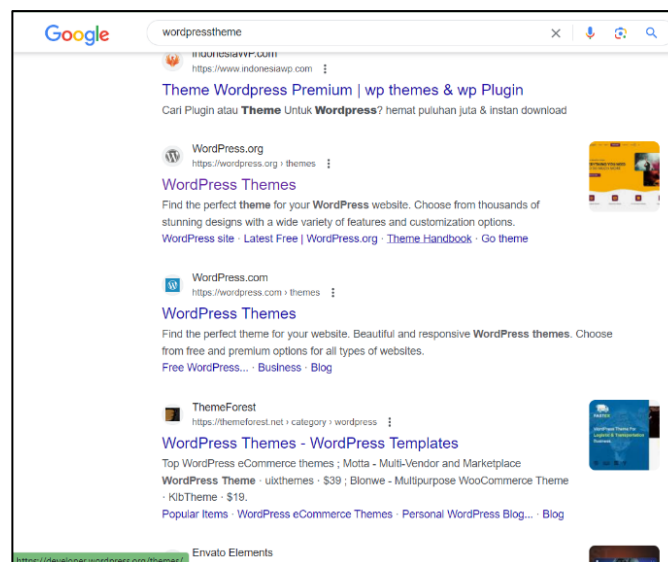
Google

wordpresstheme

IndonesiaWP.com
https://www.indonesiawp.com

Theme Wordpress Premium | wp themes & wp Plugin

Cari Plugin atau Theme Untuk Wordpress? hemat puluhan juta & instan download

WordPress.org
https://wordpress.org › themes

WordPress Themes

Find the perfect theme for your WordPress website. Choose from thousands of stunning designs with a wide variety of features and customization options.

WordPress site · Latest Free | WordPress.org · Theme Handbook · Go theme

WordPress.com
https://wordpress.com › themes

WordPress Themes

Find the perfect theme for your website. Beautiful and responsive WordPress themes. Choose from free and premium options for all types of websites.

Free WordPress... · Business · Blog

ThemeForest
https://themeforest.net › category › wordpress

WordPress Themes - WordPress Templates

Top WordPress eCommerce themes ; Motta - Multi-Vendor and Marketplace WordPress Theme · uixthemes · $39 ; Blonwe - Multipurpose WooCommerce Theme · KlbTheme · $19.

Popular Items · WordPress eCommerce Themes · Personal WordPress Blog... · Blog

Envato Elements

https://developer.wordpress.org/themes/